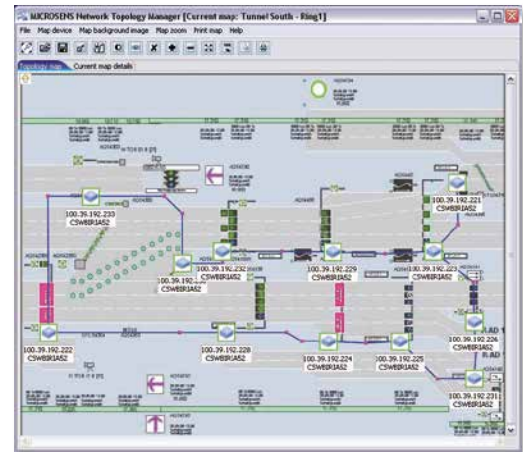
MICROSENS Network Topology Manager [Current map: Tunnel South - Ring1]

File Map device Map background image Map zoom Print map Help

Topology map Current map details

100.39.192.233
CSWBIR1AS2

100.39.192.221
CSWBIR1AS2

100.39.192.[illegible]
CSWBIR1AS2

100.39.192.232
CSWBIR1AS2

100.39.192.229
CSWBIR1AS2

100.39.192.223
CSWBIR1AS2

100.39.192.222
CSWBIR1AS2

100.39.192.228
CSWBIR1AS2

100.39.192.224
CSWBIR1AS2

100.39.192.225
CSWBIR1AS2

100.39.192.226
CSWBIR1AS2

100.39.192.231
CSWBIR1AS2